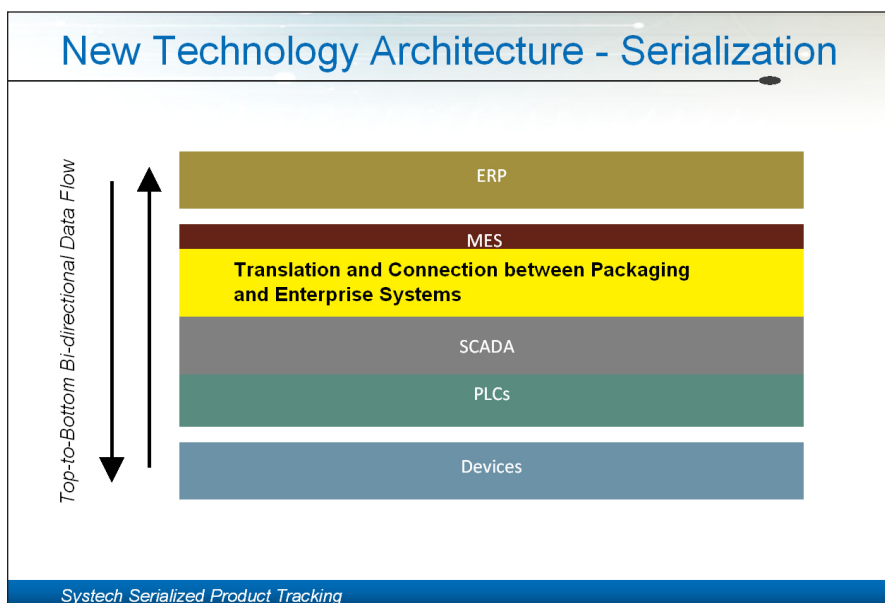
New Technology Architecture - Serialization

Top-to-Bottom Bi-directional Data Flow

ERP

MES

Translation and Connection between Packaging and Enterprise Systems

SCADA

PLCs

Devices

Systech Serialized Product Tracking